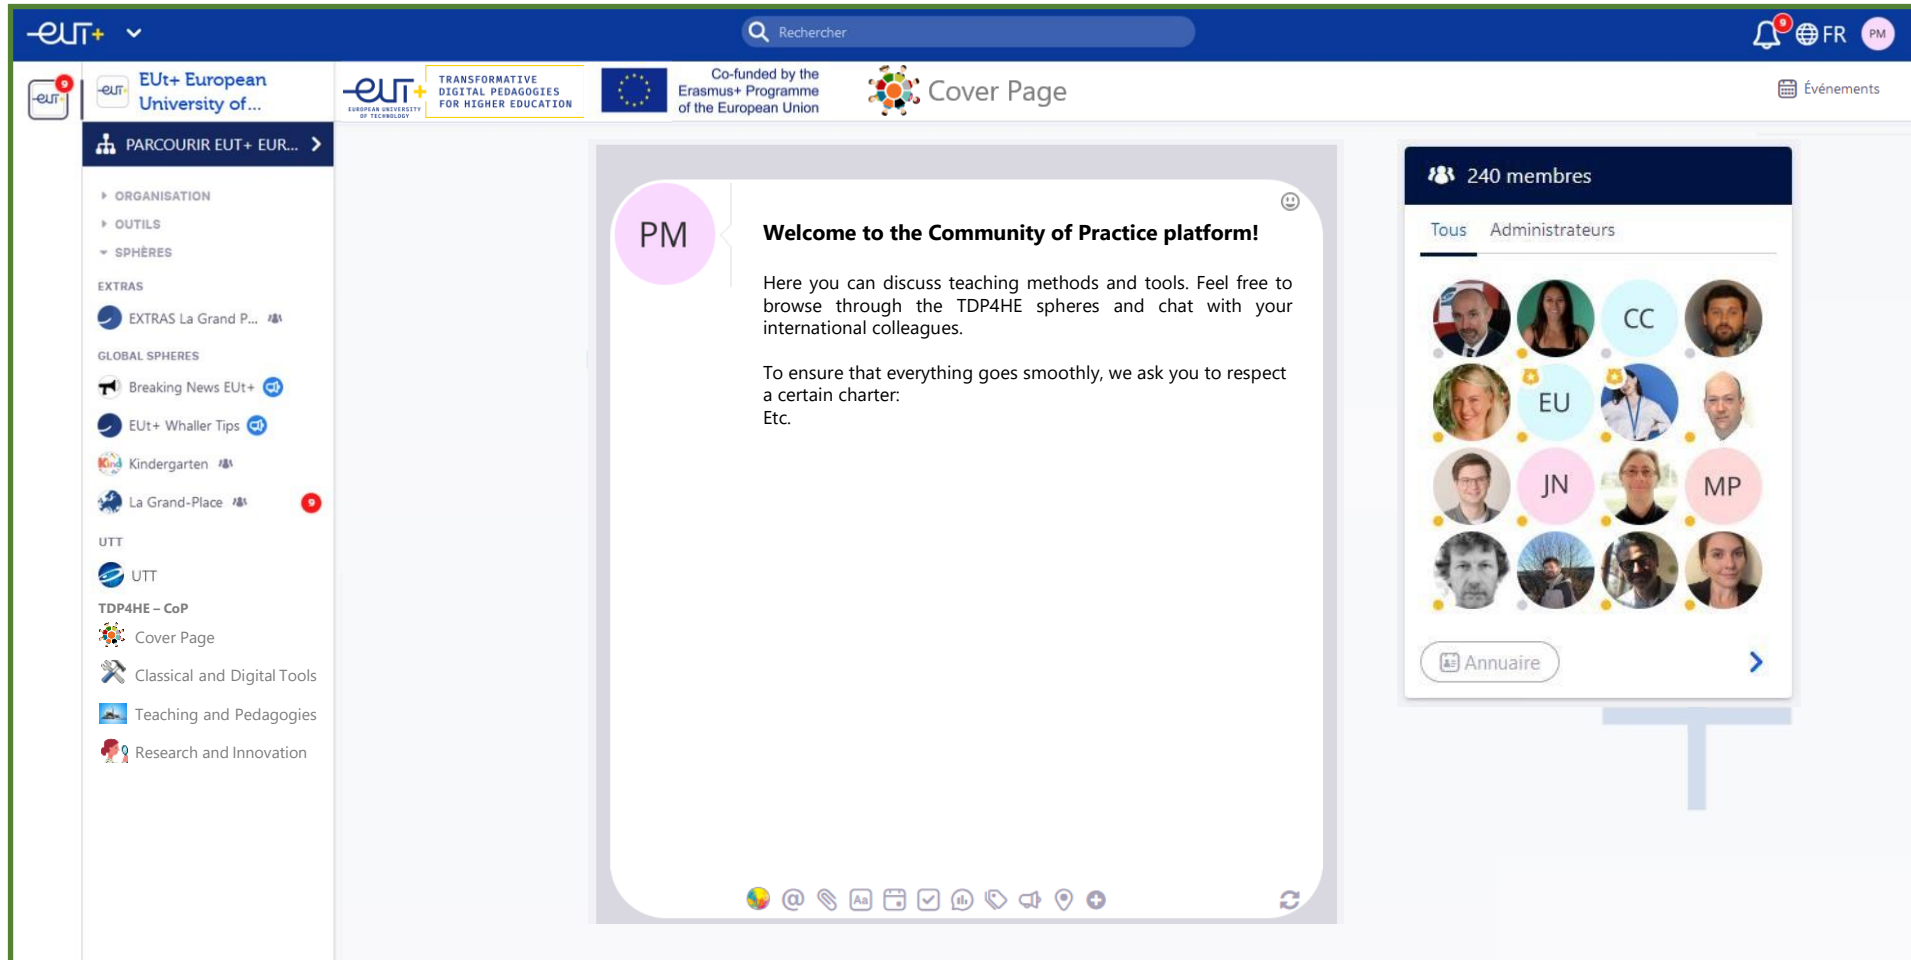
EUT+

Rechercher

9 FR PM

9

EUt+ European University of...

EUT+ EUROPEAN UNIVERSITY OF TECHNOLOGY

TRANSFORMATIVE DIGITAL PEDAGOGIES FOR HIGHER EDUCATION

Co-funded by the Erasmus+ Programme of the European Union

Cover Page

Événements

PARCOURIR EUT+ EUR...

ORGANISATION
OUTILS
SPHÈRES

EXTRAS
EXTRAS La Grand P...

GLOBAL SPHERES
Breaking News EUt+
EUt+ Whaller Tips
Kindergarten
La Grand-Place 9

UTT
UTT

TDP4HE – CoP
Cover Page
Classical and Digital Tools
Teaching and Pedagogies
Research and Innovation

PM

Welcome to the Community of Practice platform!

Here you can discuss teaching methods and tools. Feel free to browse through the TDP4HE spheres and chat with your international colleagues.

To ensure that everything goes smoothly, we ask you to respect a certain charter:
Etc.

240 membres

Tous Administrateurs

CC
EU
JN
MP

Annuaire